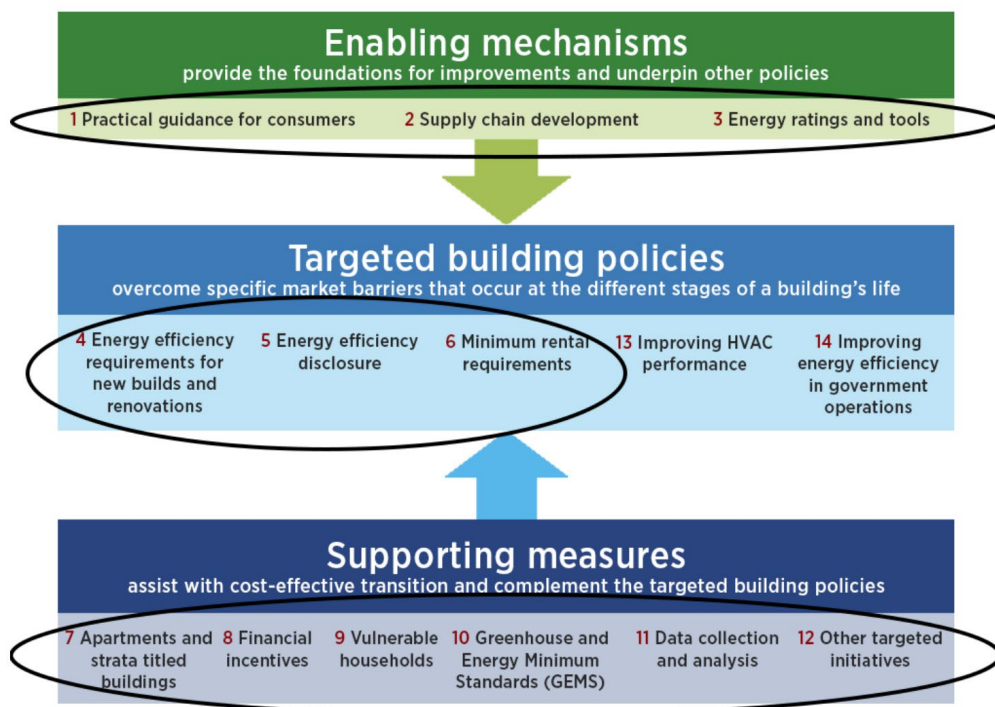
Enabling mechanisms
provide the foundations for improvements and underpin other policies

1 Practical guidance for consumers
2 Supply chain development
3 Energy ratings and tools

Targeted building policies
overcome specific market barriers that occur at the different stages of a building's life

4 Energy efficiency requirements for new builds and renovations
5 Energy efficiency disclosure
6 Minimum rental requirements
13 Improving HVAC performance
14 Improving energy efficiency in government operations

Supporting measures
assist with cost-effective transition and complement the targeted building policies

7 Apartments and strata titled buildings
8 Financial incentives
9 Vulnerable households
10 Greenhouse and Energy Minimum Standards (GEMS)
11 Data collection and analysis
12 Other targeted initiatives